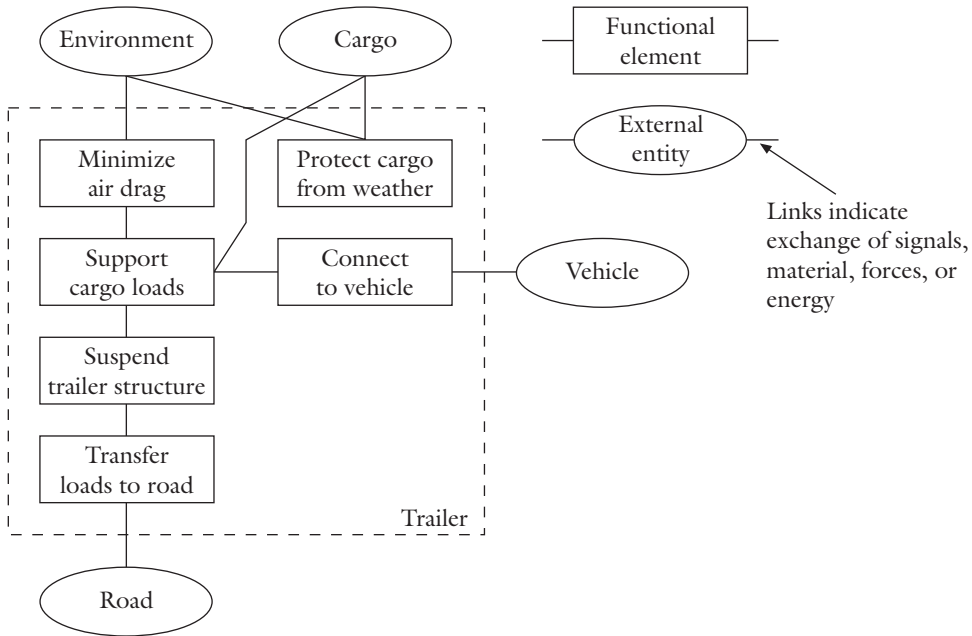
Environment

Cargo

Functional element

External entity

Links indicate exchange of signals, material, forces, or energy

Minimize air drag

Protect cargo from weather

Support cargo loads

Connect to vehicle

Vehicle

Suspend trailer structure

Transfer loads to road

Trailer

Road